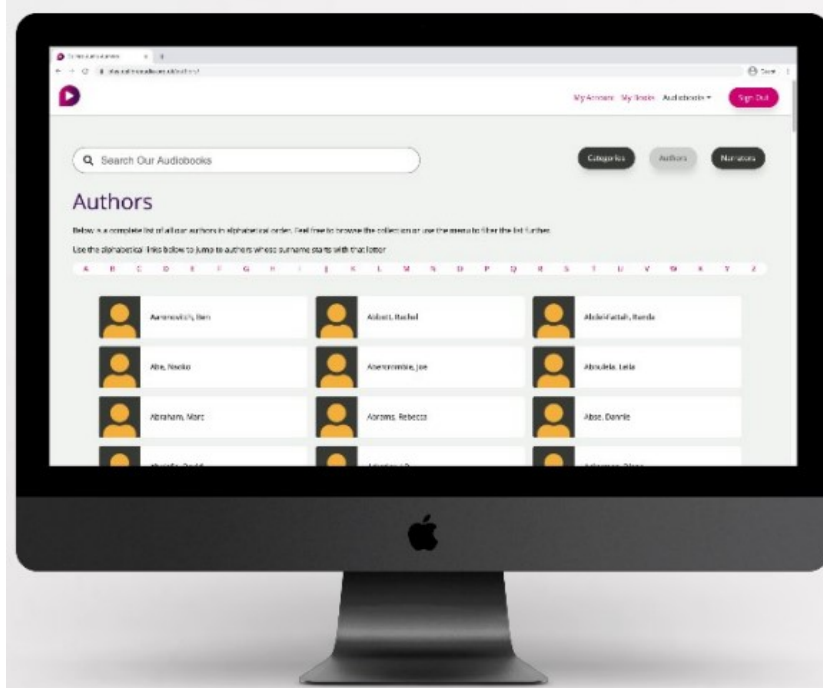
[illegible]

My Account My Books Audiobooks ▾ Sign Out

Search Our Audiobooks

Categories Authors Narrators

Authors

Below is a complete list of all our authors in alphabetical order. Feel free to browse the collection or use the menu to filter the list further.

Use the alphabetical links below to jump to authors whose surname starts with that letter

A B C D E F G H I J K L M N O P Q R S T U V W X Y Z

Aaronovitch, Ben
Abbott, Rachel
Abdel-Fattah, Randa
Abe, Naoko
Abercrombie, Joe
Aboulela, Leila
Abraham, Marc
Abrams, Rebecca
Abse, Dannie
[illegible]
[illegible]
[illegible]